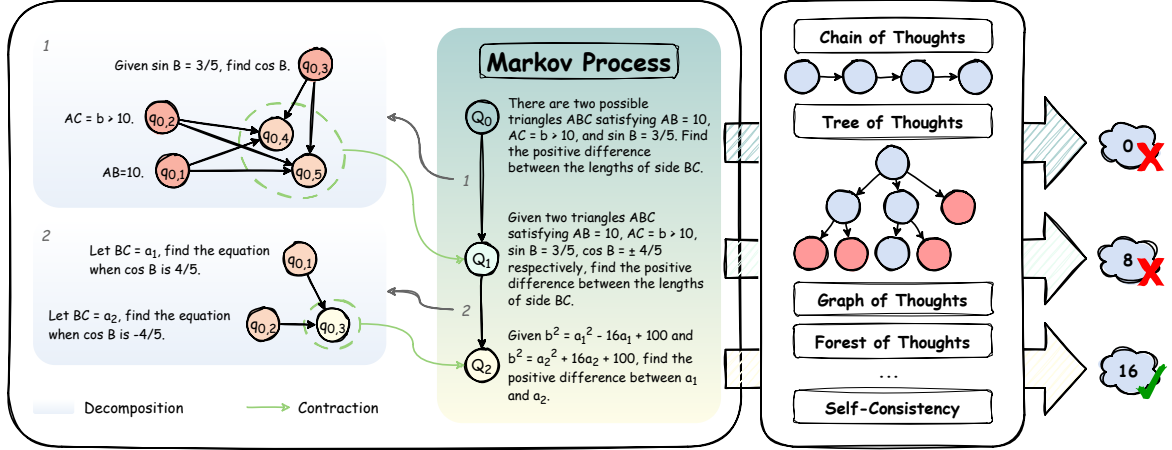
1

Given sin B = 3/5, find cos B.

$q_{0,3}$

AC = b > 10.

$q_{0,2}$

$q_{0,4}$

AB=10.

$q_{0,1}$

$q_{0,5}$

2

Let BC = $a_1$, find the equation when cos B is 4/5.

$q_{0,1}$

Let BC = $a_2$, find the equation when cos B is -4/5.

$q_{0,2}$

$q_{0,3}$

Decomposition

Contraction

Markov Process

$Q_0$

There are two possible triangles ABC satisfying AB = 10, AC = b > 10, and sin B = 3/5. Find the positive difference between the lengths of side BC.

1

$Q_1$

Given two triangles ABC satisfying AB = 10, AC = b > 10, sin B = 3/5, cos B = ± 4/5 respectively, find the positive difference between the lengths of side BC.

2

$Q_2$

Given $b^2 = a_1^2 - 16a_1 + 100$ and $b^2 = a_2^2 + 16a_2 + 100$, find the positive difference between $a_1$ and $a_2$.

Chain of Thoughts

Tree of Thoughts

Graph of Thoughts

Forest of Thoughts

...

Self-Consistency

0

8

16